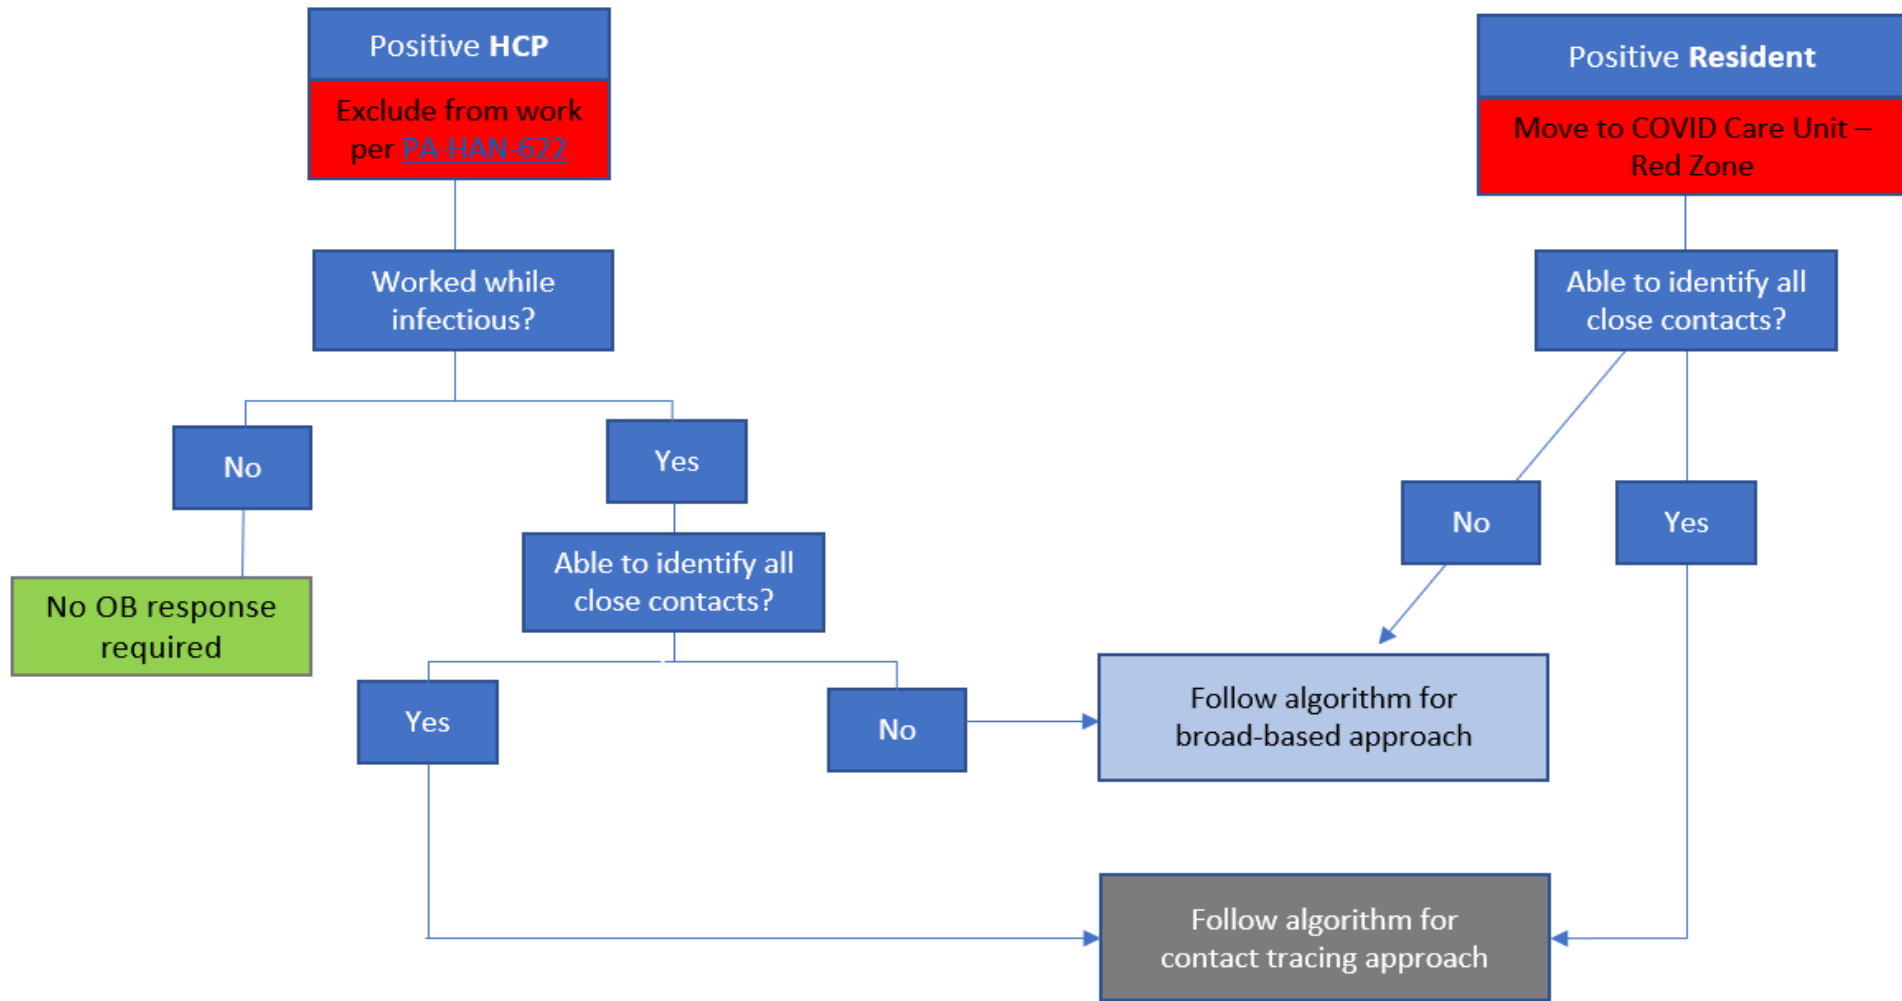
Positive **HCP**

Exclude from work per PA-HAN-622

Worked while infectious?

No

No OB response required

Yes

Able to identify all close contacts?

Yes

No

Positive **Resident**

Move to COVID Care Unit – Red Zone

Able to identify all close contacts?

No

Yes

Follow algorithm for broad-based approach

Follow algorithm for contact tracing approach